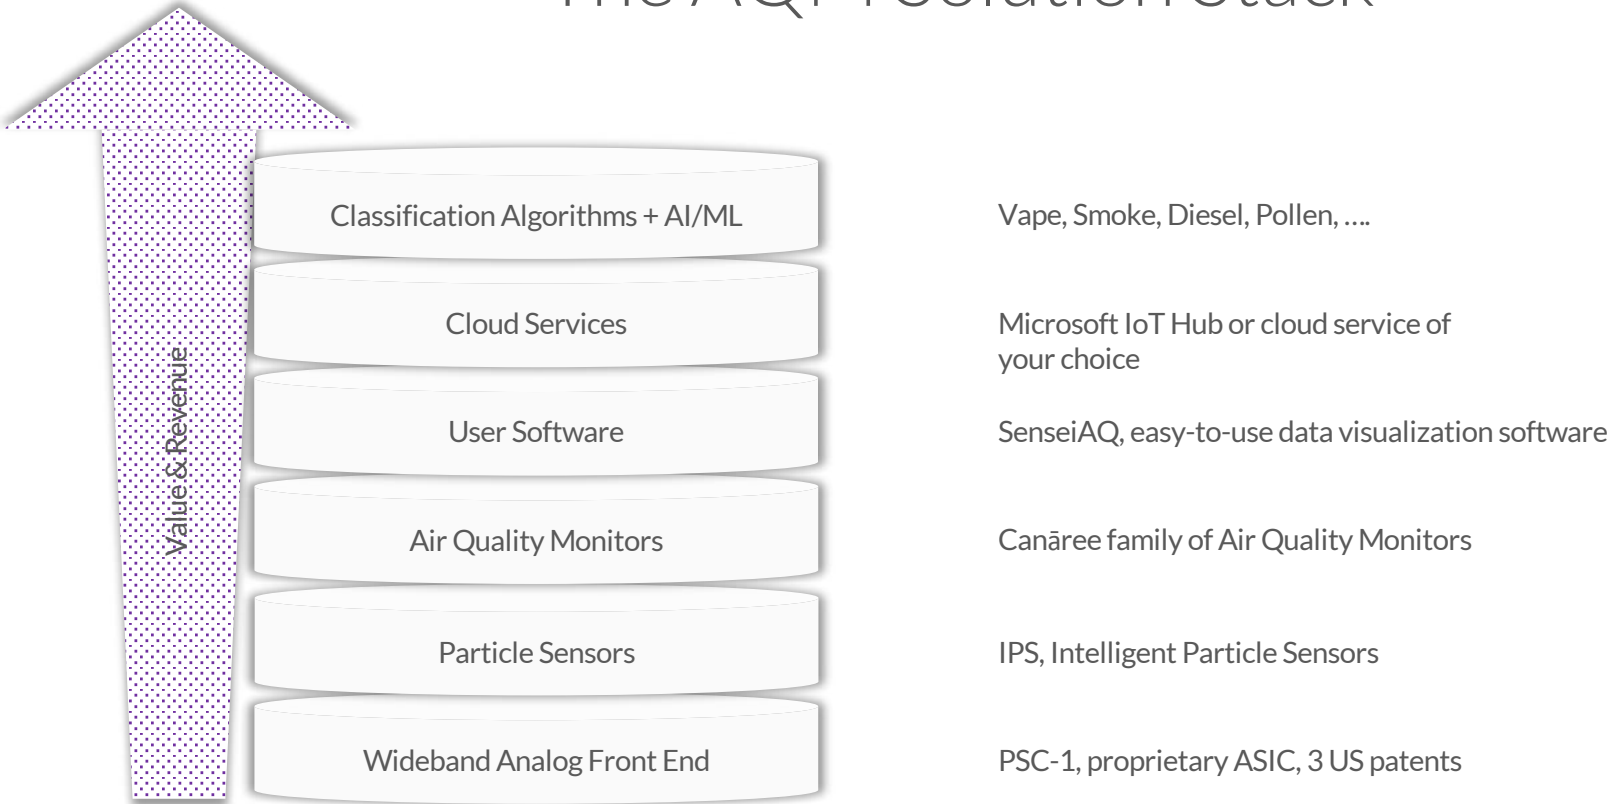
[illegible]

Value & Revenue

Classification Algorithms + AI/ML

Vape, Smoke, Diesel, Pollen, ….

Cloud Services

Microsoft IoT Hub or cloud service of your choice

User Software

SenseiAQ, easy-to-use data visualization software

Air Quality Monitors

Canāree family of Air Quality Monitors

Particle Sensors

IPS, Intelligent Particle Sensors

Wideband Analog Front End

PSC-1, proprietary ASIC, 3 US patents